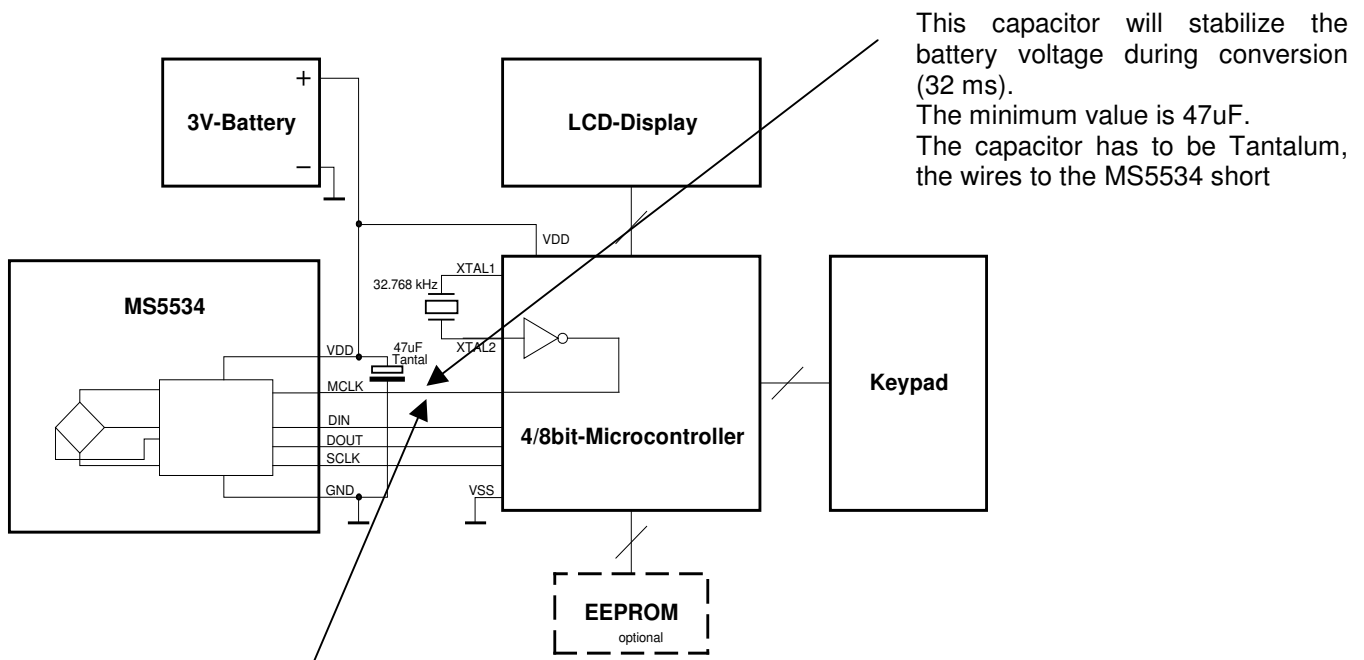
This capacitor will stabilize the battery voltage during conversion (32 ms).
The minimum value is 47uF.
The capacitor has to be Tantalum, the wires to the MS5534 short

+
3V-Battery
−

LCD-Display

VDD

XTAL1
32.768 kHz
XTAL2

MS5534

VDD
47uF
Tantal
MCLK
DIN
DOUT
SCLK
GND

VSS

4/8bit-Microcontroller

Keypad

EEPROM
optional